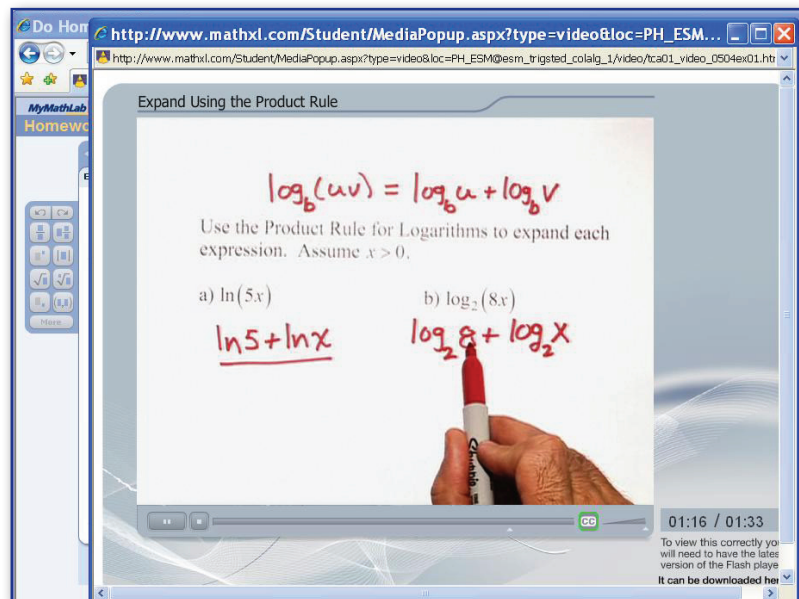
Do Hom

http://www.mathxl.com/Student/MediaPopup.aspx?type=video&loc=PH_ESM...

http://www.mathxl.com/Student/MediaPopup.aspx?type=video&loc=PH_ESM@esm_trigsted_colalg_1/video/tca01_video_0504ex01.htr

MyMathLab

Homewo

More

Expand Using the Product Rule

$\log_b(uv) = \log_b u + \log_b v$

Use the Product Rule for Logarithms to expand each expression. Assume $x > 0$.

a) $\ln(5x)$

$\ln 5 + \ln x$

b) $\log_2(8x)$

$\log_2 8 + \log_2 x$

CC

01:16 / 01:33

To view this correctly yo will need to have the lates version of the Flash playe

It can be downloaded he